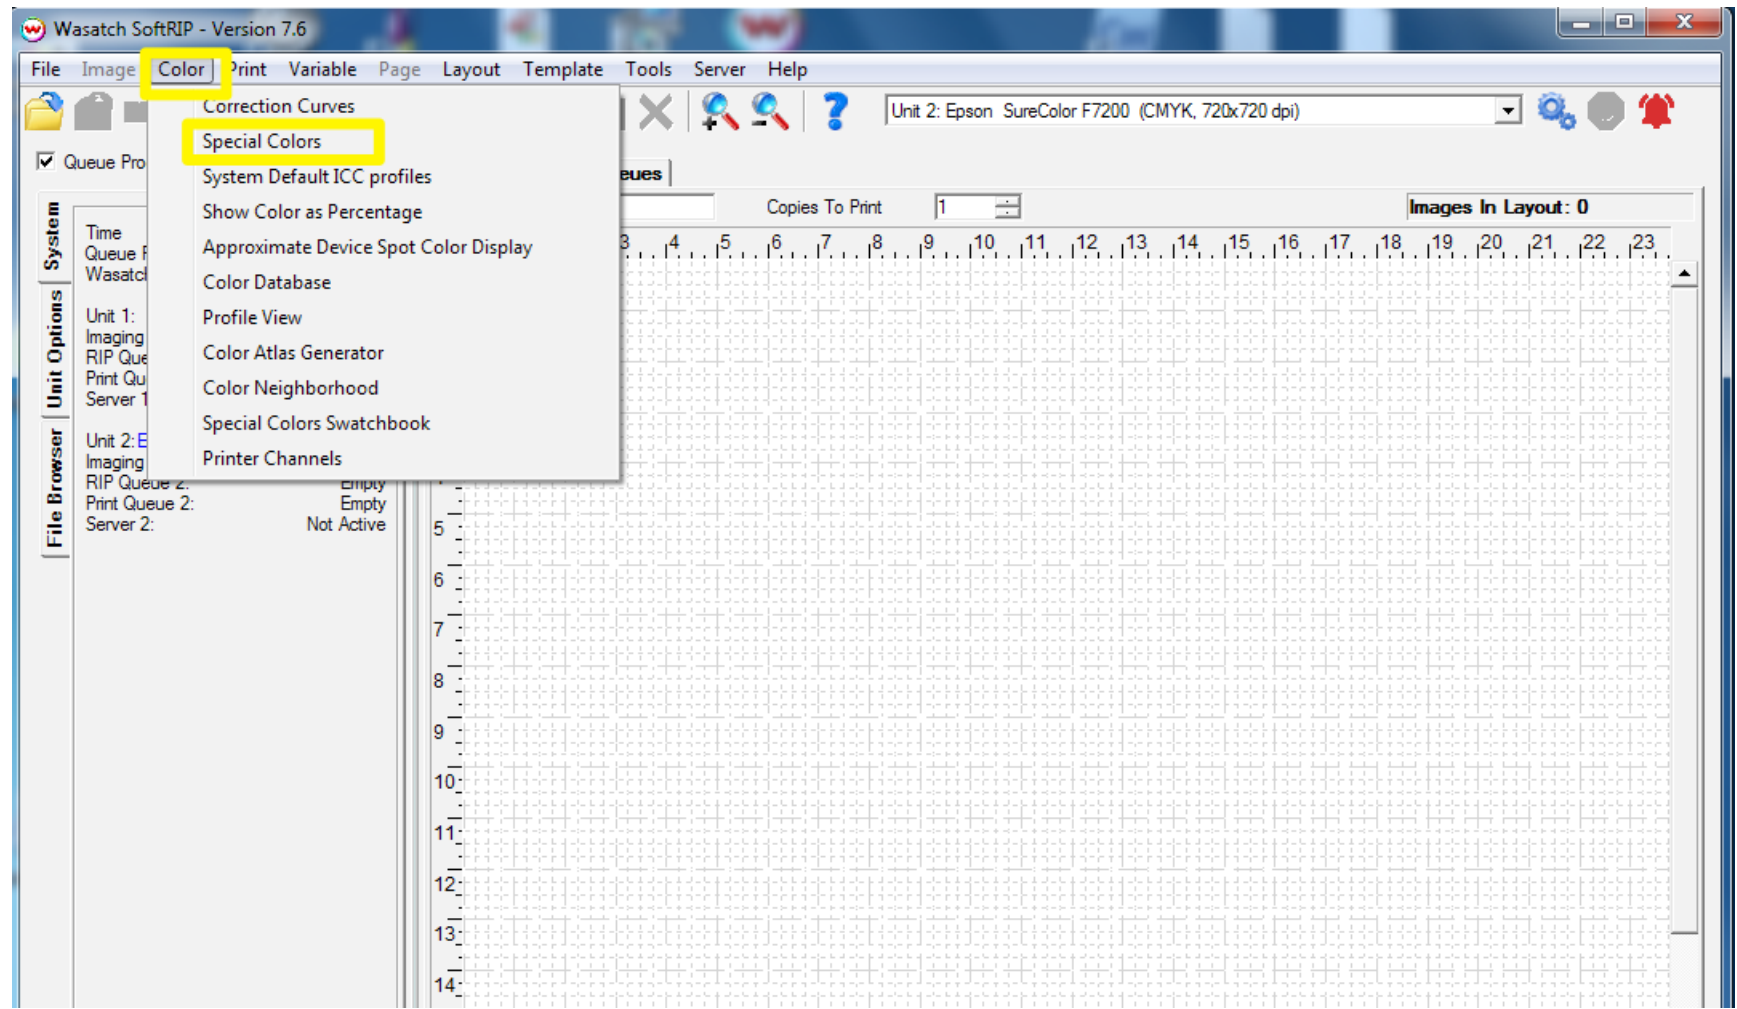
Wasatch SoftRIP - Version 7.6

File Image Color Print Variable Page Layout Template Tools Server Help

Unit 2: Epson SureColor F7200 (CMYK, 720x720 dpi)

Queue Pro

Correction Curves
Special Colors
System Default ICC profiles
Show Color as Percentage
Approximate Device Spot Color Display
Color Database
Profile View
Color Atlas Generator
Color Neighborhood
Special Colors Swatchbook
Printer Channels

System
Unit Options
File Browser

Time
Queue F
Wasatc

Unit 1:
Imaging
RIP Que
Print Qu
Server 1

Unit 2: E
Imaging
RIP Queue 2: Empty
Print Queue 2: Empty
Server 2: Not Active

eues

Copies To Print 1

Images In Layout: 0

3 4 5 6 7 8 9 10 11 12 13 14 15 16 17 18 19 20 21 22 23

5
6
7
8
9
10
11
12
13
14